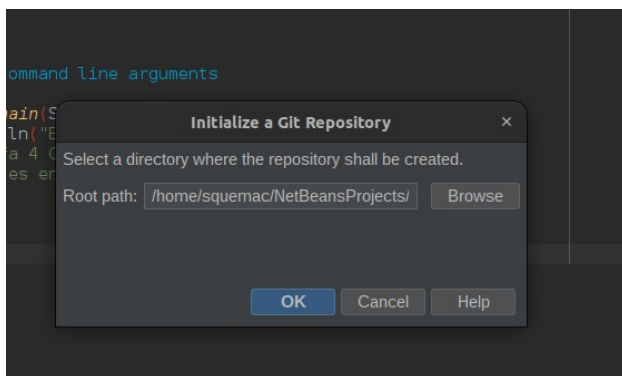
ommand line arguments

main(S
ln("E
a 4 C
es er

Initialize a Git Repository ×

Select a directory where the repository shall be created.

Root path: /home/squemac/NetBeansProjects/ Browse

OK Cancel Help